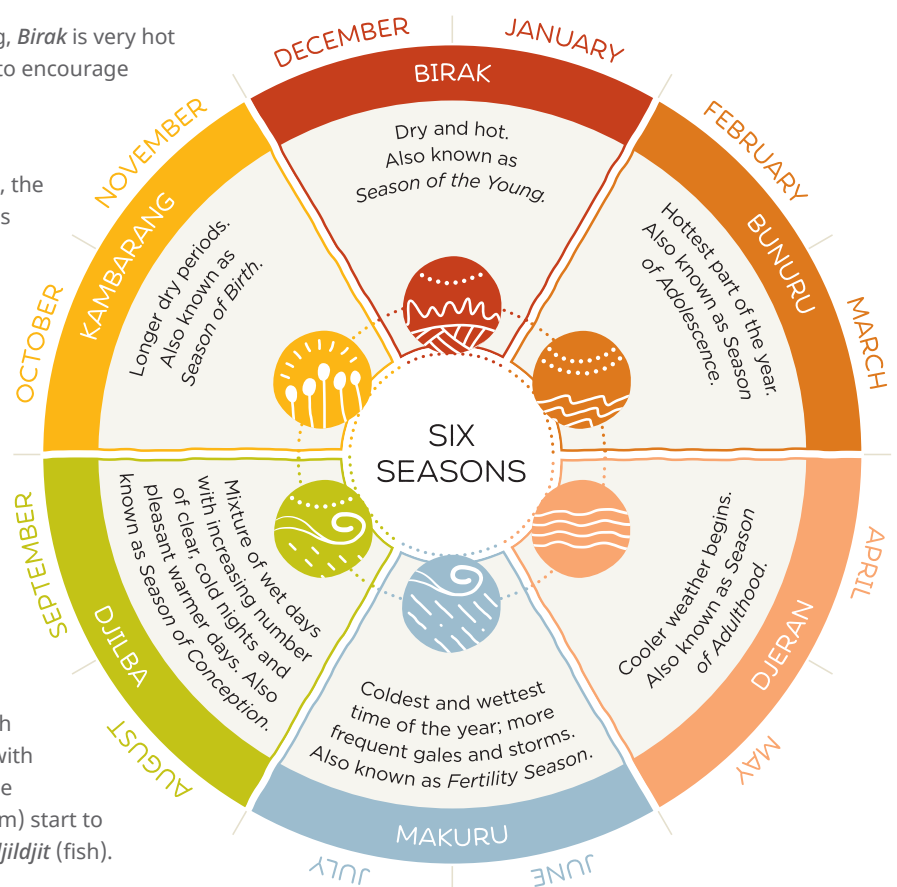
g, *Birak* is very hot
to encourage

, the
s

h
with
e
m) start to
*jildjit* (fish).

DECEMBER
JANUARY
BIRAK
Dry and hot.
Also known as
*Season of the Young.*

FEBRUARY
BUNURU
MARCH
Hottest part of the year.
Also known as Season
of *Adolescence.*

APRIL
DJERAN
MAY
Cooler weather begins.
Also known as Season
of *Adulthood.*

JUNE
MAKURU
JULY
Coldest and wettest
time of the year; more
frequent gales and storms.
Also known as *Fertility Season.*

AUGUST
DJILBA
SEPTEMBER
Mixture of wet days
with increasing number
of clear, cold nights and
pleasant warmer days. Also
known as Season of *Conception.*

OCTOBER
KAMBARANG
NOVEMBER
Longer dry periods.
Also known as
*Season of Birth.*

SIX
SEASONS